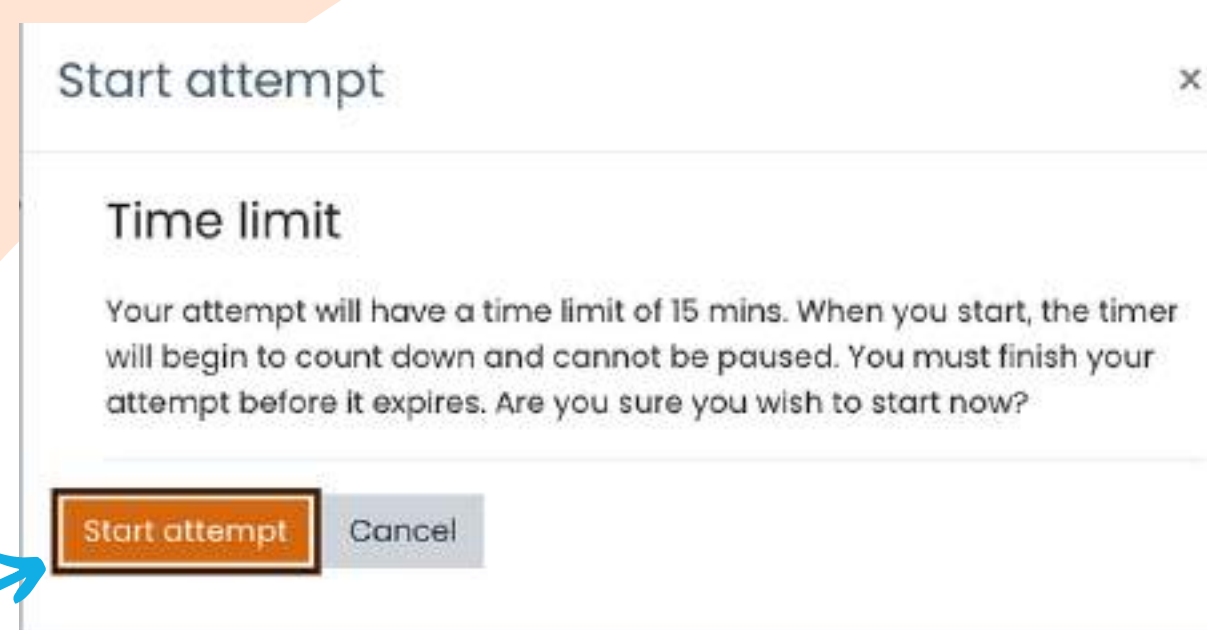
Start attempt

×

Time limit

Your attempt will have a time limit of 15 mins. When you start, the timer will begin to count down and cannot be paused. You must finish your attempt before it expires. Are you sure you wish to start now?

Start attempt

Cancel